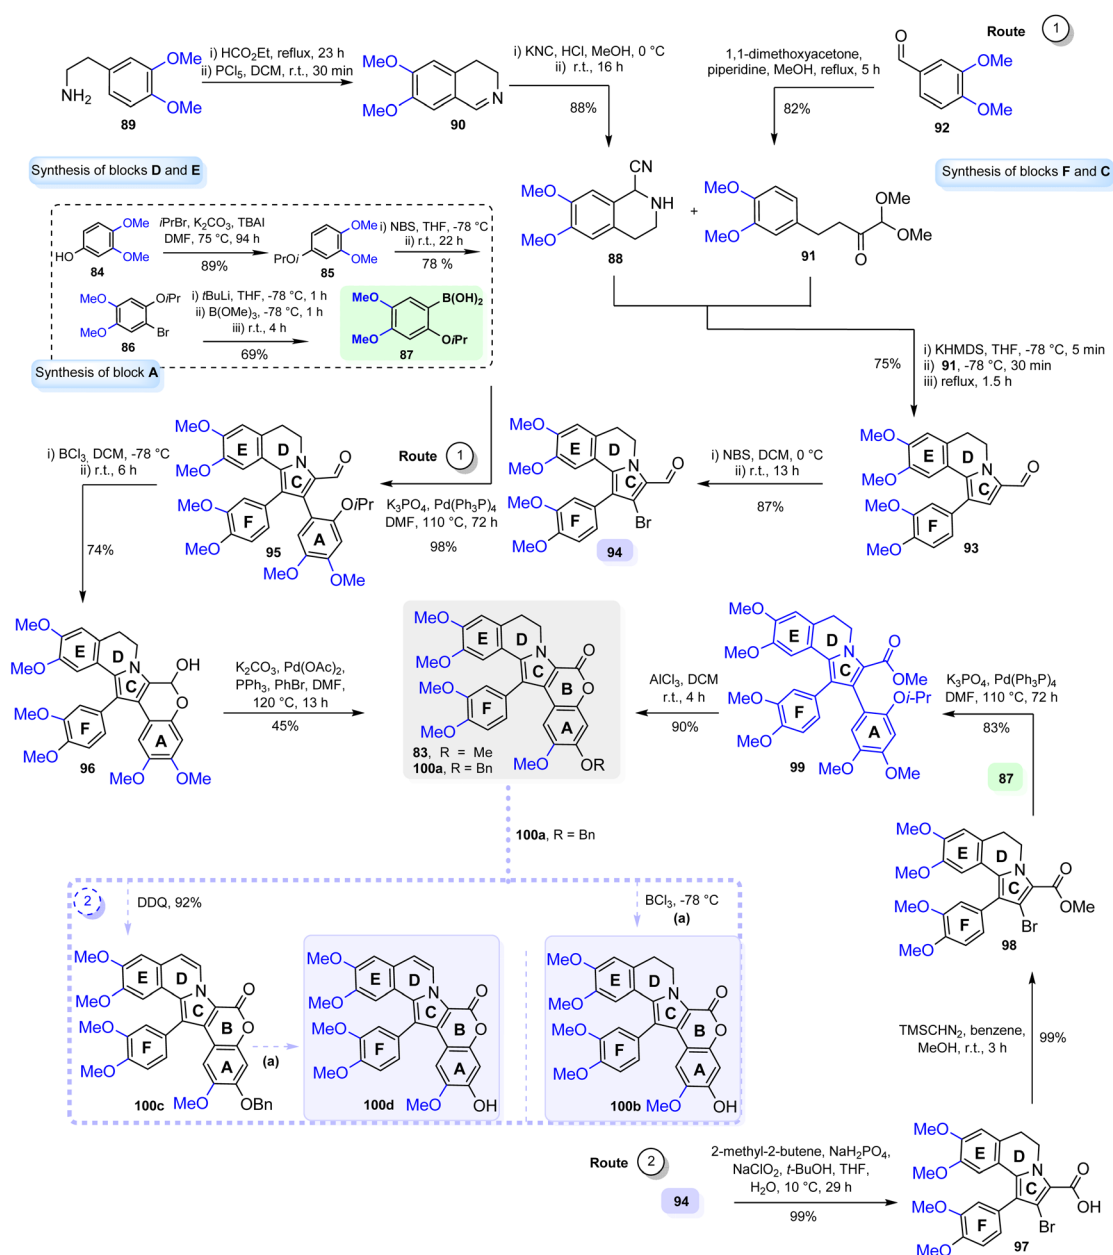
Route 1

i) HCO$_2$Et, reflux, 23 h
ii) PCl$_5$, DCM, r.t., 30 min

OMe
OMe
NH$_2$
89

MeO
MeO
N
90

i) KNC, HCl, MeOH, 0 °C
ii) r.t., 16 h
88%

1,1-dimethoxyacetone, piperidine, MeOH, reflux, 5 h
82%

O
OMe
OMe
92

Synthesis of blocks D and E

Synthesis of blocks F and C

CN
MeO
MeO
NH
88
+
MeO
MeO
OMe
OMe
O
91

HO
OMe
OMe
84
$i$PrBr, K$_2$CO$_3$, TBAI
DMF, 75 °C, 94 h
89%
PrO$i$
OMe
OMe
85
i) NBS, THF, -78 °C
ii) r.t., 22 h
78 %

MeO
MeO
O$i$Pr
Br
86
i) $t$BuLi, THF, -78 °C, 1 h
ii) B(OMe)$_3$, -78 °C, 1 h
iii) r.t., 4 h
69%
MeO
MeO
B(OH)$_2$
O$i$Pr
87

Synthesis of block A

75%
i) KHMDS, THF, -78 °C, 5 min
ii) 91, -78 °C, 30 min
iii) reflux, 1.5 h

i) BCl$_3$, DCM, -78 °C
ii) r.t., 6 h
74%

MeO
E
MeO
D
N
C
O
MeO
F
MeO
O$i$Pr
95
A
MeO
OMe

Route 1
K$_3$PO$_4$, Pd(Ph$_3$P)$_4$
DMF, 110 °C, 72 h
98%

MeO
E
MeO
D
N
C
O
MeO
F
MeO
Br
94

i) NBS, DCM, 0 °C
ii) r.t., 13 h
87%

MeO
E
MeO
D
N
C
O
MeO
F
MeO
93

MeO
E
MeO
D
N
OH
C
MeO
F
MeO
O
A
96
MeO
OMe

K$_2$CO$_3$, Pd(OAc)$_2$, PPh$_3$, PhBr, DMF, 120 °C, 13 h
45%

MeO
E
MeO
D
N
C
O
B
O
MeO
F
MeO
A
MeO
OR
83, R = Me
100a, R = Bn

AlCl$_3$, DCM
r.t., 4 h
90%

MeO
E
MeO
D
N
C
O
OMe
MeO
F
MeO
O$i$-Pr
A
99
MeO
OMe

K$_3$PO$_4$, Pd(Ph$_3$P)$_4$
DMF, 110 °C, 72 h
83%

87

MeO
E
MeO
D
N
C
O
OMe
MeO
F
MeO
Br
98

100a, R = Bn

2
DDQ, 92%

BCl$_3$, -78 °C
(a)

MeO
E
MeO
D
N
C
O
B
O
MeO
F
MeO
A
100c MeO
OBn

(a)

MeO
E
MeO
D
N
C
O
B
O
MeO
F
MeO
A
100d MeO
OH

MeO
E
MeO
D
N
C
O
B
O
MeO
F
MeO
A
100b MeO
OH

TMSCHN$_2$, benzene, MeOH, r.t., 3 h
99%

Route 2
94

2-methyl-2-butene, NaH$_2$PO$_4$, NaClO$_2$, $t$-BuOH, THF, H$_2$O, 10 °C, 29 h
99%

MeO
E
MeO
D
N
C
O
OH
MeO
F
MeO
Br
97